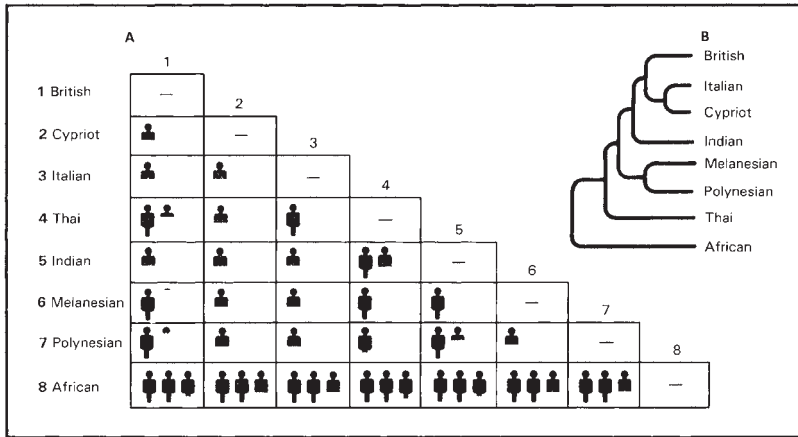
A

| | 1 | 2 | 3 | 4 | 5 | 6 | 7 | 8 |
|---|---|---|---|---|---|---|---|---|
| 1 British | — | | | | | | | |
| 2 Cypriot | | — | | | | | | |
| 3 Italian | | | — | | | | | |
| 4 Thai | | | | — | | | | |
| 5 Indian | | | | | — | | | |
| 6 Melanesian | | | | | | — | | |
| 7 Polynesian | | | | | | | — | |
| 8 African | | | | | | | | — |

B

British
Italian
Cypriot
Indian
Melanesian
Polynesian
Thai
African